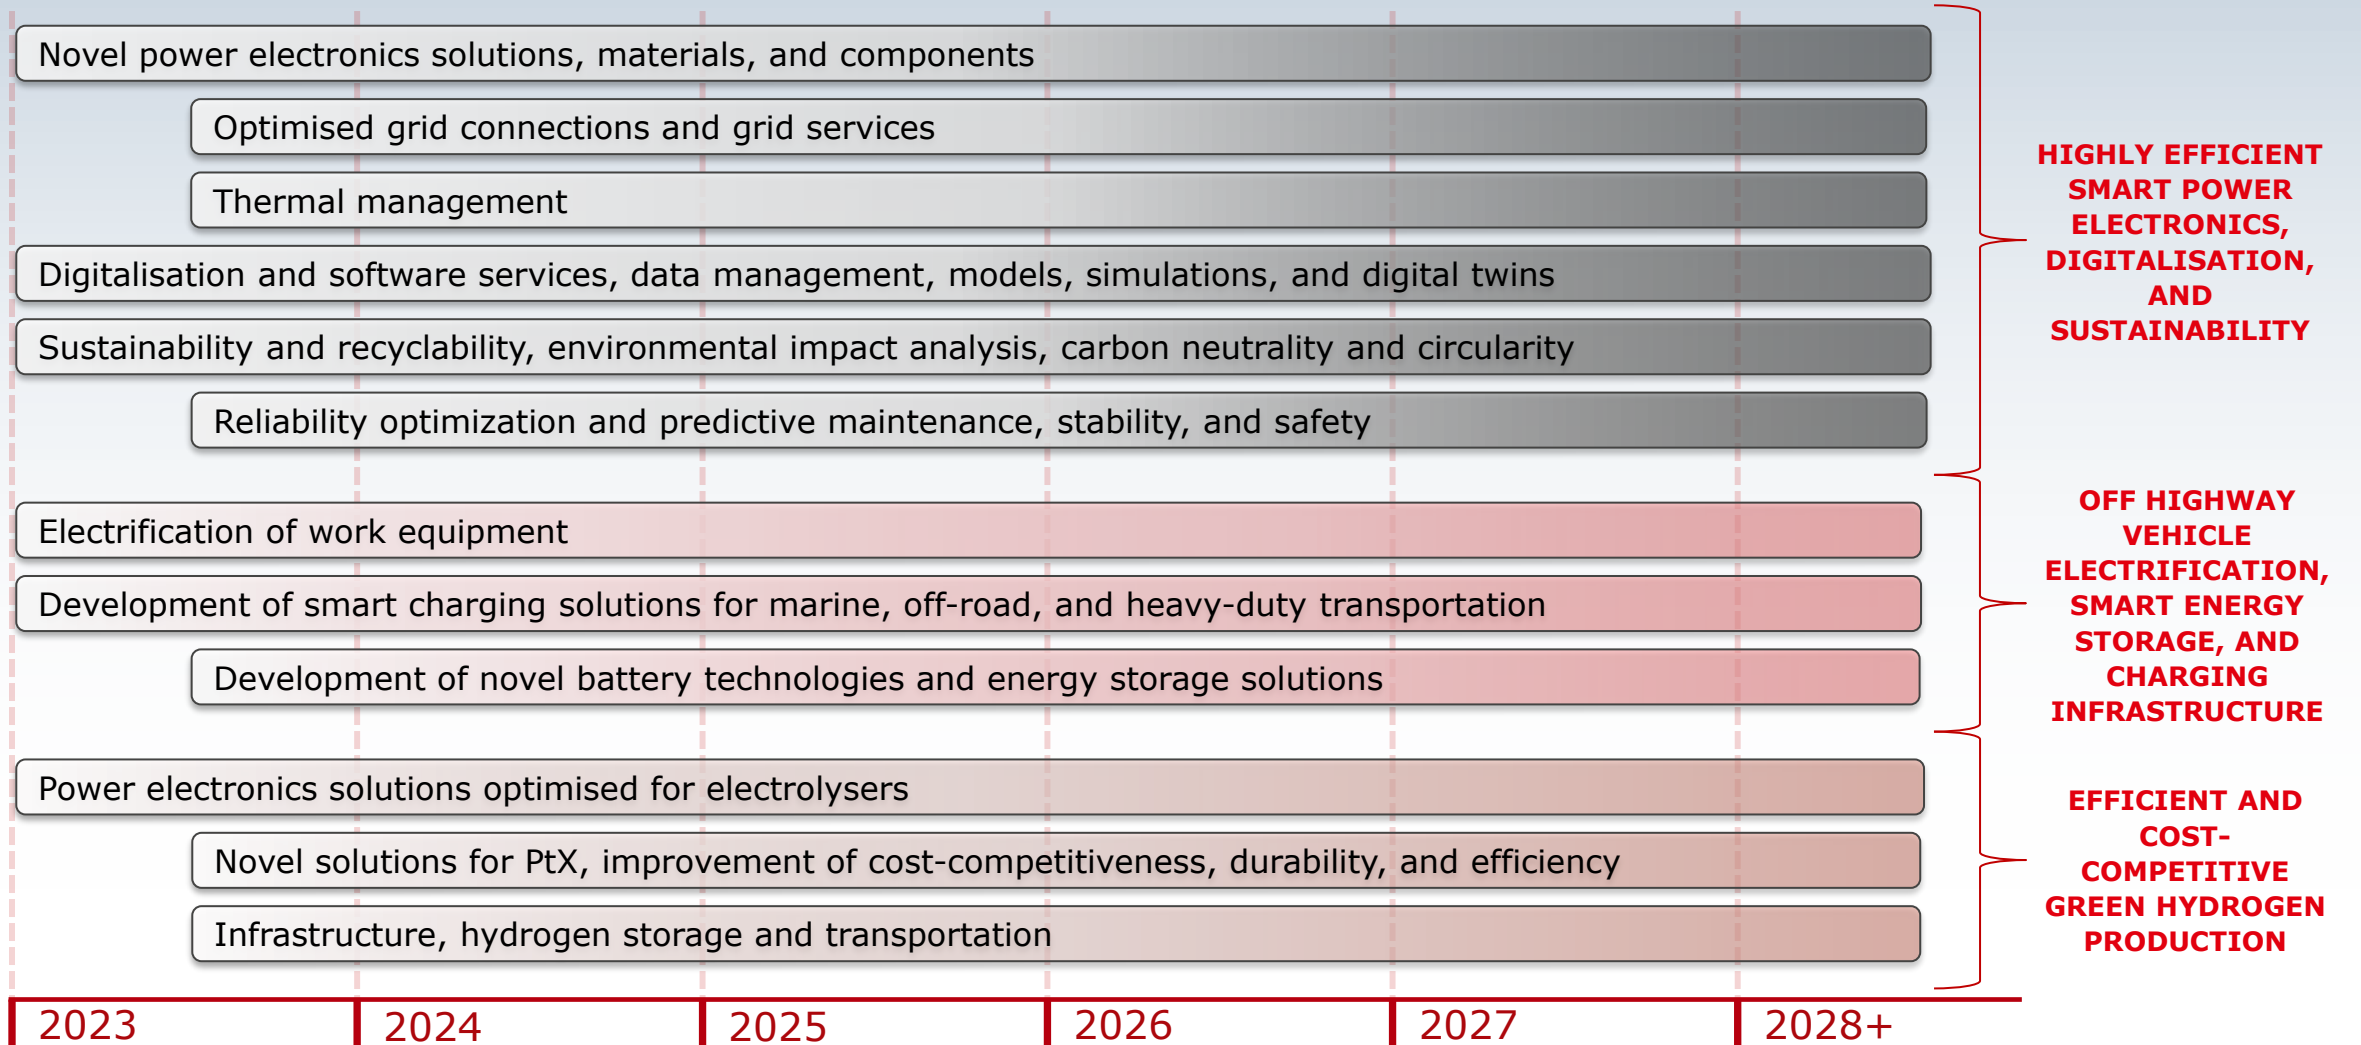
Novel power electronics solutions, materials, and components

Optimised grid connections and grid services

Thermal management

Digitalisation and software services, data management, models, simulations, and digital twins

Sustainability and recyclability, environmental impact analysis, carbon neutrality and circularity

Reliability optimization and predictive maintenance, stability, and safety

HIGHLY EFFICIENT SMART POWER ELECTRONICS, DIGITALISATION, AND SUSTAINABILITY

Electrification of work equipment

Development of smart charging solutions for marine, off-road, and heavy-duty transportation

Development of novel battery technologies and energy storage solutions

OFF HIGHWAY VEHICLE ELECTRIFICATION, SMART ENERGY STORAGE, AND CHARGING INFRASTRUCTURE

Power electronics solutions optimised for electrolysers

Novel solutions for PtX, improvement of cost-competitiveness, durability, and efficiency

Infrastructure, hydrogen storage and transportation

EFFICIENT AND COST-COMPETITIVE GREEN HYDROGEN PRODUCTION

2023 2024 2025 2026 2027 2028+